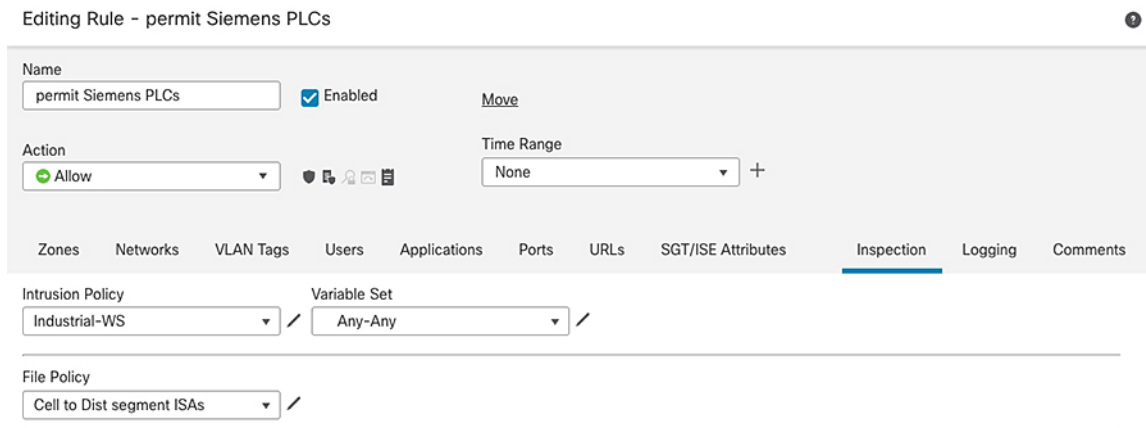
Editing Rule - permit Siemens PLCs

Name
permit Siemens PLCs
Enabled
Move

Action
Allow

Time Range
None
+

Zones Networks VLAN Tags Users Applications Ports URLs SGT/ISE Attributes Inspection Logging Comments

Intrusion Policy
Industrial-WS

Variable Set
Any-Any

File Policy
Cell to Dist segment ISAs